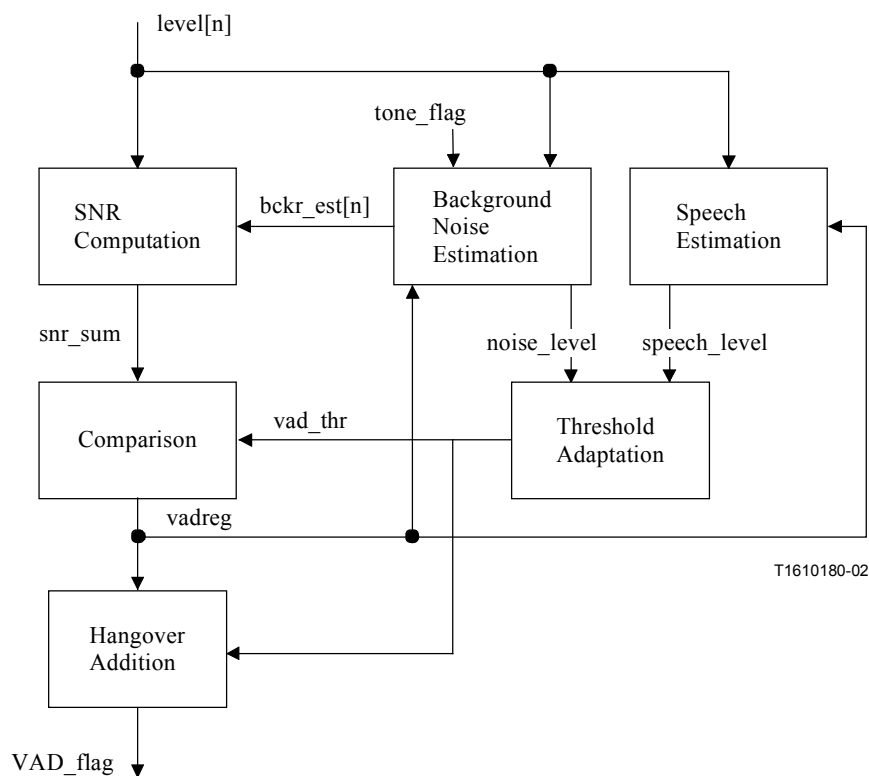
level[n]

tone_flag

SNR Computation

bckr_est[n]

Background Noise Estimation

Speech Estimation

snr_sum

noise_level

speech_level

Comparison

vad_thr

Threshold Adaptation

vadreg

T1610180-02

Hangover Addition

VAD_flag